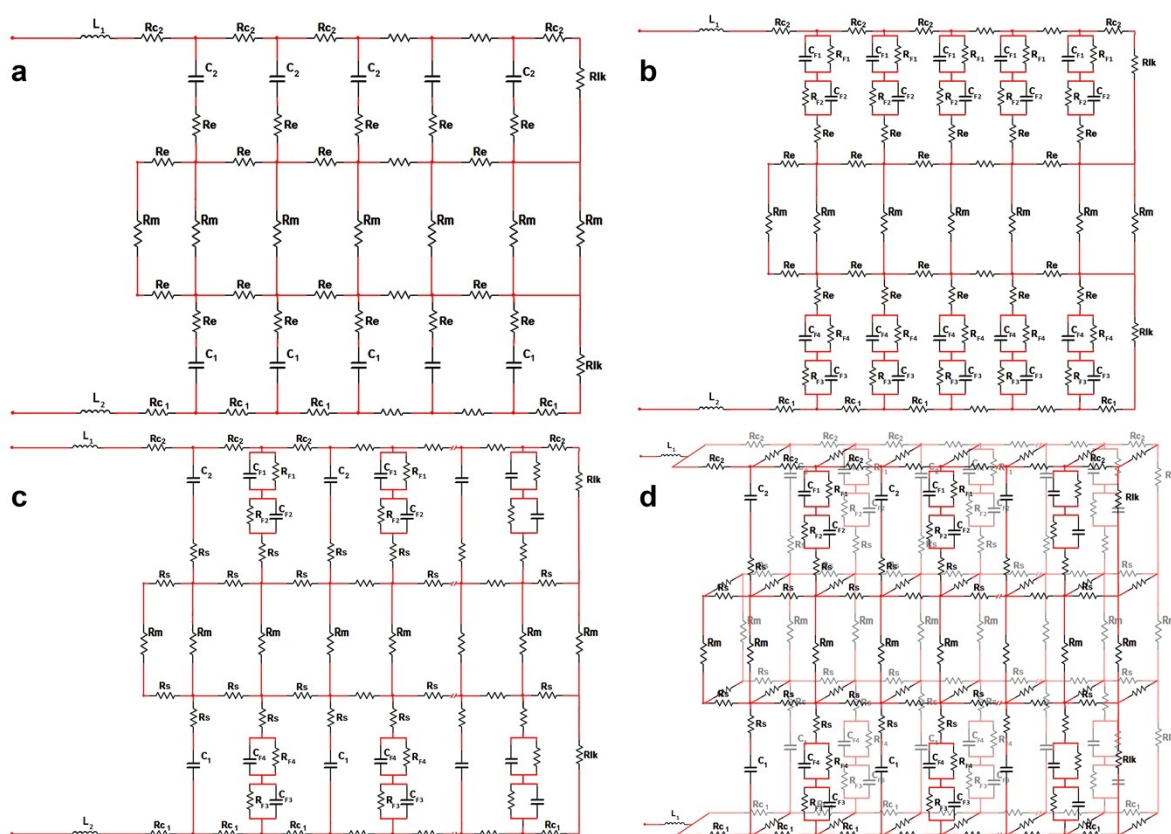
a

$L_1$ $Rc_2$ $Rc_2$ $Rc_2$ $Rc_2$

$C_2$ $C_2$ $C_2$ $C_2$ Rlk

Re Re Re Re

Re Re Re Re

Rm Rm Rm Rm Rm Rm Rm

Re Re Re Re

Re Re Re Re Re

$C_1$ $C_1$ $C_1$ $C_1$ Rlk

$L_2$ $Rc_1$ $Rc_1$ $Rc_1$ $Rc_1$

b

$L_1$ $Rc_2$ $Rc_2$ $Rc_2$ $Rc_2$

$C_{F1}$ $R_{F1}$ $C_{F1}$ $R_{F1}$ $C_{F1}$ $R_{F1}$ $C_{F1}$ $R_{F1}$ $C_{F1}$ $R_{F1}$ Rlk

$R_{F2}$ $C_{F2}$ $R_{F2}$ $C_{F2}$ $R_{F2}$ $C_{F2}$ $R_{F2}$ $C_{F2}$ $R_{F2}$ $C_{F2}$

Re Re Re Re Re

Re Re Re Re Re

Rm Rm Rm Rm Rm Rm Rm

Re Re Re Re Re

Re Re Re Re Re

$C_{F4}$ $R_{F4}$ $C_{F4}$ $R_{F4}$ $C_{F4}$ $R_{F4}$ $C_{F4}$ $R_{F4}$ $C_{F4}$ $R_{F4}$ Rlk

$R_{F3}$ $C_{F3}$ $R_{F3}$ $C_{F3}$ $R_{F3}$ $C_{F3}$ $R_{F3}$ $C_{F3}$ $R_{F3}$ $C_{F3}$

$L_2$ $Rc_1$ $Rc_1$ $Rc_1$

c

$L_1$ $Rc_2$ $Rc_2$ $Rc_2$ $Rc_2$

$C_2$ $C_{F1}$ $R_{F1}$ $C_2$ $C_{F1}$ $R_{F1}$ Rlk

$R_{F2}$ $C_{F2}$ $R_{F2}$ $C_{F2}$

Rs Rs Rs Rs

Rs Rs Rs Rs Rs

Rm Rm Rm Rm Rm Rm Rm

Rs Rs Rs Rs Rs

Rs Rs Rs Rs

$C_1$ $C_{F4}$ $R_{F4}$ $C_1$ $C_{F4}$ $R_{F4}$ Rlk

$R_{F3}$ $C_{F3}$ $R_{F3}$ $C_{F3}$

$L_2$ $Rc_1$ $Rc_1$ $Rc_1$ $Rc_1$

d

$L_1$ $Rc_2$ $Rc_2$ $Rc_2$ $Rc_2$ $Rc_2$ $Rc_2$ $Rc_2$

$C_2$ $C_{F1}$ $R_{F1}$ $C_2$ $C_{F1}$ $R_{F1}$ Rlk

$R_{F2}$ $C_{F2}$ $R_{F2}$ $C_{F2}$

Rs Rs Rs Rs Rs Rs Rs

Rm Rm Rm Rm Rm Rm Rm Rm Rm

Rs Rs Rs Rs Rs Rs Rs

Rs $C_1$ $C_{F4}$ $R_{F4}$ $C_1$ $C_{F4}$ $R_{F4}$ Rlk

$R_{F3}$ $C_{F3}$ $R_{F3}$ $C_{F3}$

$L_1$ $Rc_1$ $Rc_1$ $Rc_1$ $Rc_1$ $Rc_1$ $Rc_1$